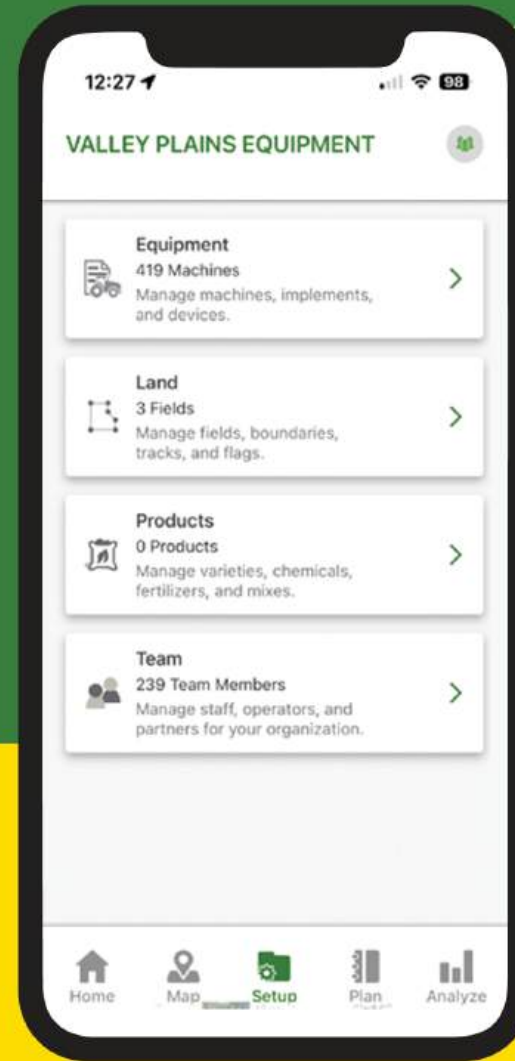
12:27

98

VALLEY PLAINS EQUIPMENT

Equipment
419 Machines
Manage machines, implements, and devices.

Land
3 Fields
Manage fields, boundaries, tracks, and flags.

Products
0 Products
Manage varieties, chemicals, fertilizers, and mixes.

Team
239 Team Members
Manage staff, operators, and partners for your organization.

Home
Map
Setup
Plan
Analyze